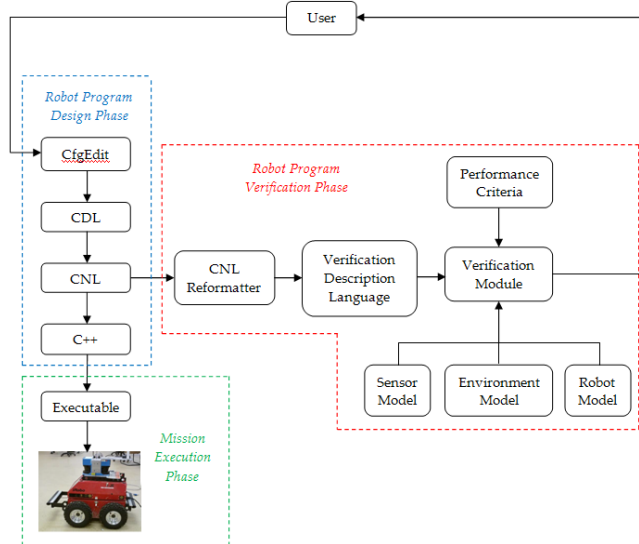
User

Robot Program Design Phase

CfgEdit

CDL

CNL

C++

Executable

Mission Execution Phase

Robot Program Verification Phase

Performance Criteria

CNL Reformatter

Verification Description Language

Verification Module

Sensor Model

Environment Model

Robot Model